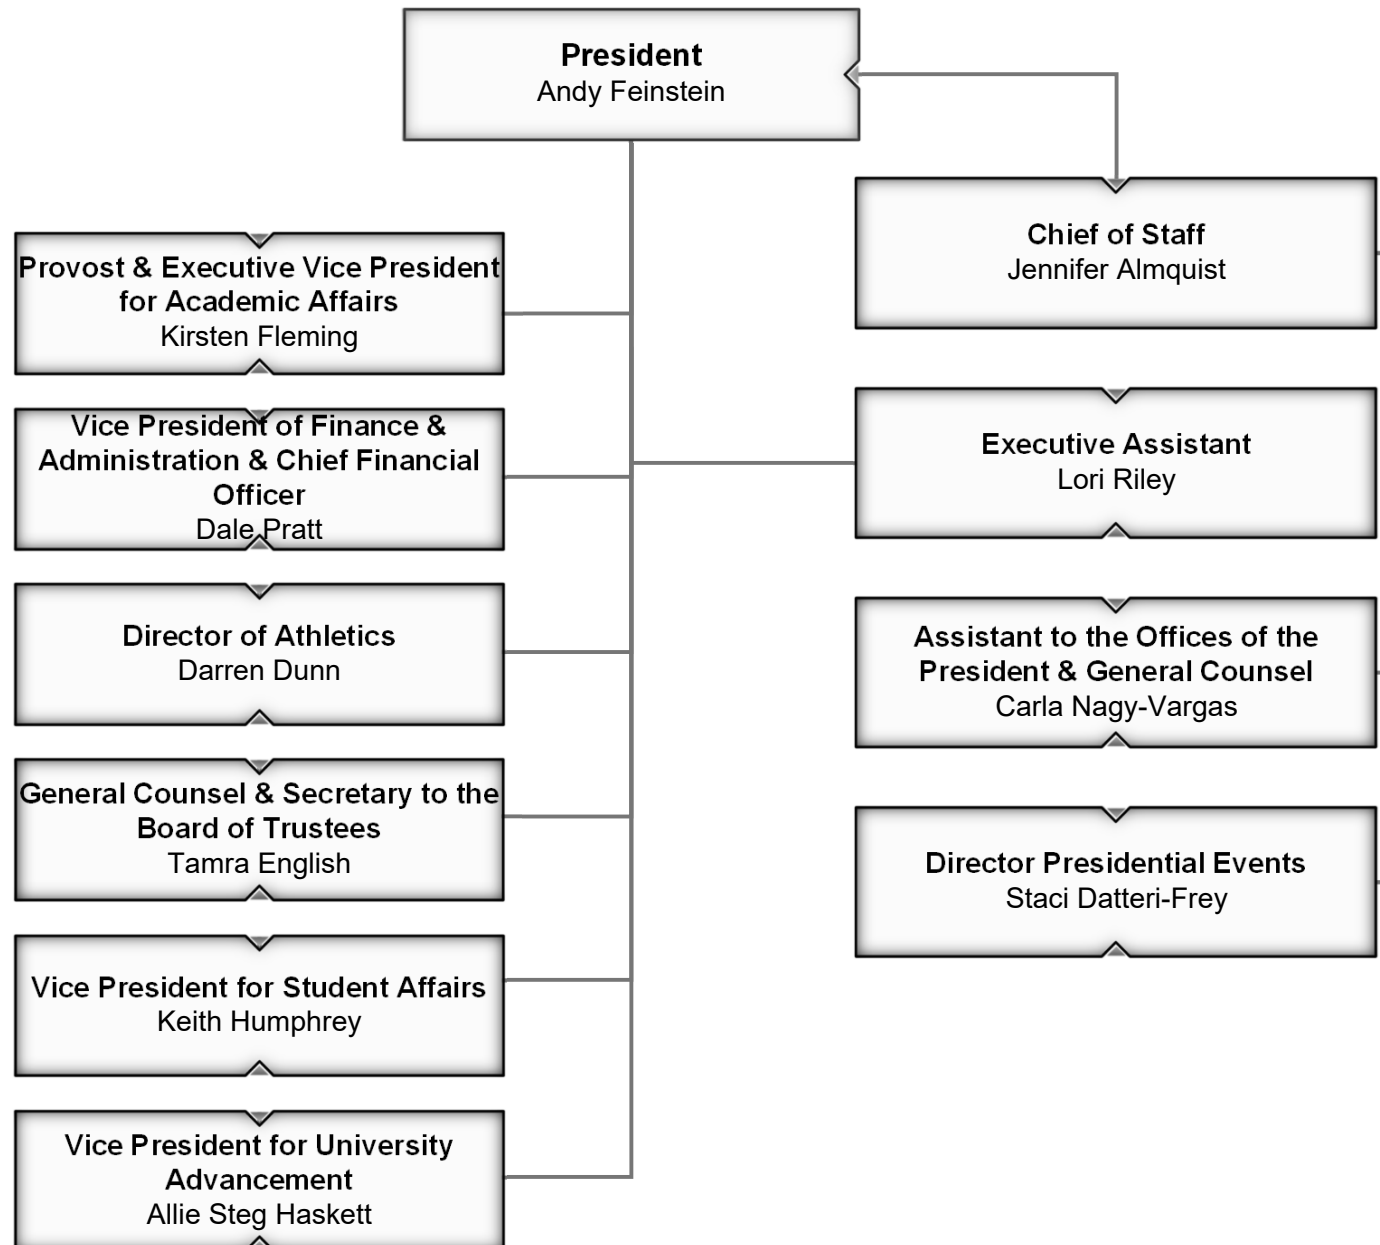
President
Andy Feinstein

Provost & Executive Vice President for Academic Affairs
Kirsten Fleming

Vice President of Finance & Administration & Chief Financial Officer
Dale Pratt

Director of Athletics
Darren Dunn

General Counsel & Secretary to the Board of Trustees
Tamra English

Vice President for Student Affairs
Keith Humphrey

Vice President for University Advancement
Allie Steg Haskett

Chief of Staff
Jennifer Almquist

Executive Assistant
Lori Riley

Assistant to the Offices of the President & General Counsel
Carla Nagy-Vargas

Director Presidential Events
Staci Datteri-Frey